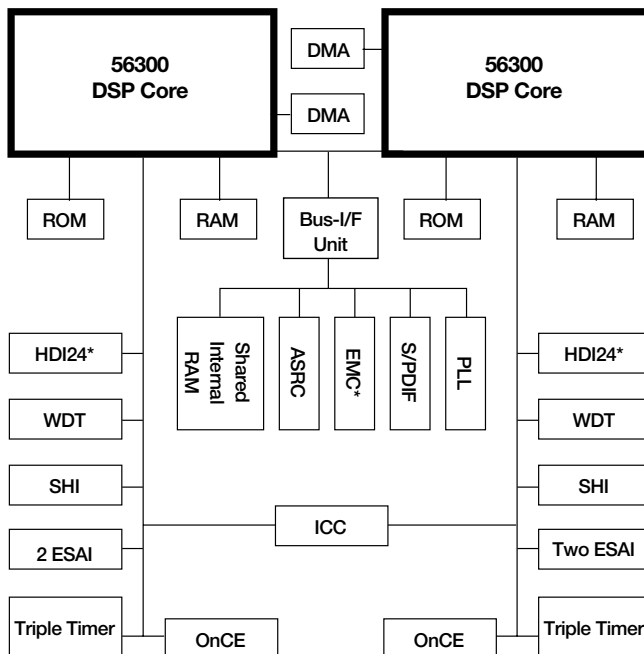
56300
DSP Core

DMA

DMA

56300
DSP Core

ROM

RAM

Bus-I/F
Unit

ROM

RAM

Shared Internal RAM

ASRC

EMC*

S/PDIF

PLL

HDI24*

WDT

SHI

2 ESAI

Triple Timer

OnCE

ICC

HDI24*

WDT

SHI

Two ESAI

Triple Timer

OnCE